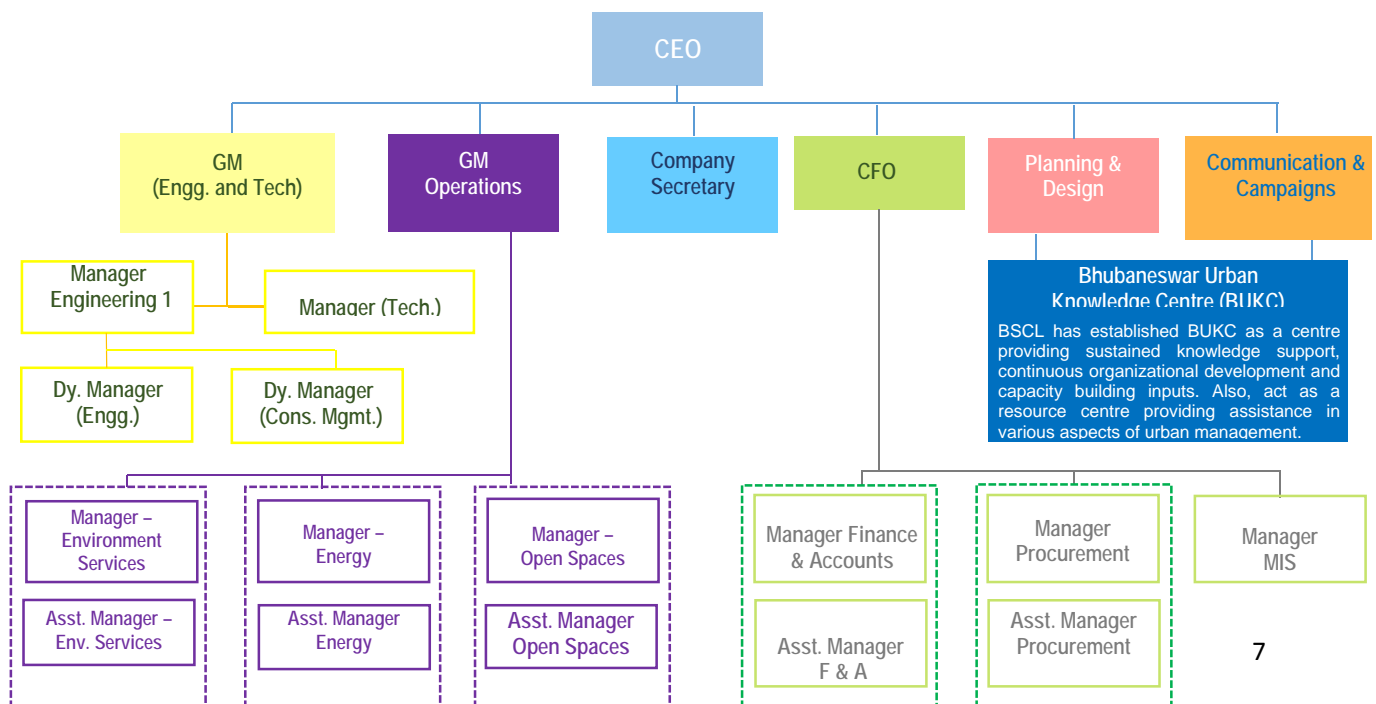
CEO

GM (Engg. and Tech)

GM Operations

Company Secretary

CFO

Planning & Design

Communication & Campaigns

Manager Engineering 1

Manager (Tech.)

Dy. Manager (Engg.)

Dy. Manager (Cons. Mgmt.)

Bhubaneswar Urban Knowledge Centre (BUKC)

BSCL has established BUKC as a centre providing sustained knowledge support, continuous organizational development and capacity building inputs. Also, act as a resource centre providing assistance in various aspects of urban management.

Manager – Environment Services

Asst. Manager – Env. Services

Manager – Energy

Asst. Manager Energy

Manager – Open Spaces

Asst. Manager Open Spaces

Manager Finance & Accounts

Asst. Manager F & A

Manager Procurement

Asst. Manager Procurement

Manager MIS

7